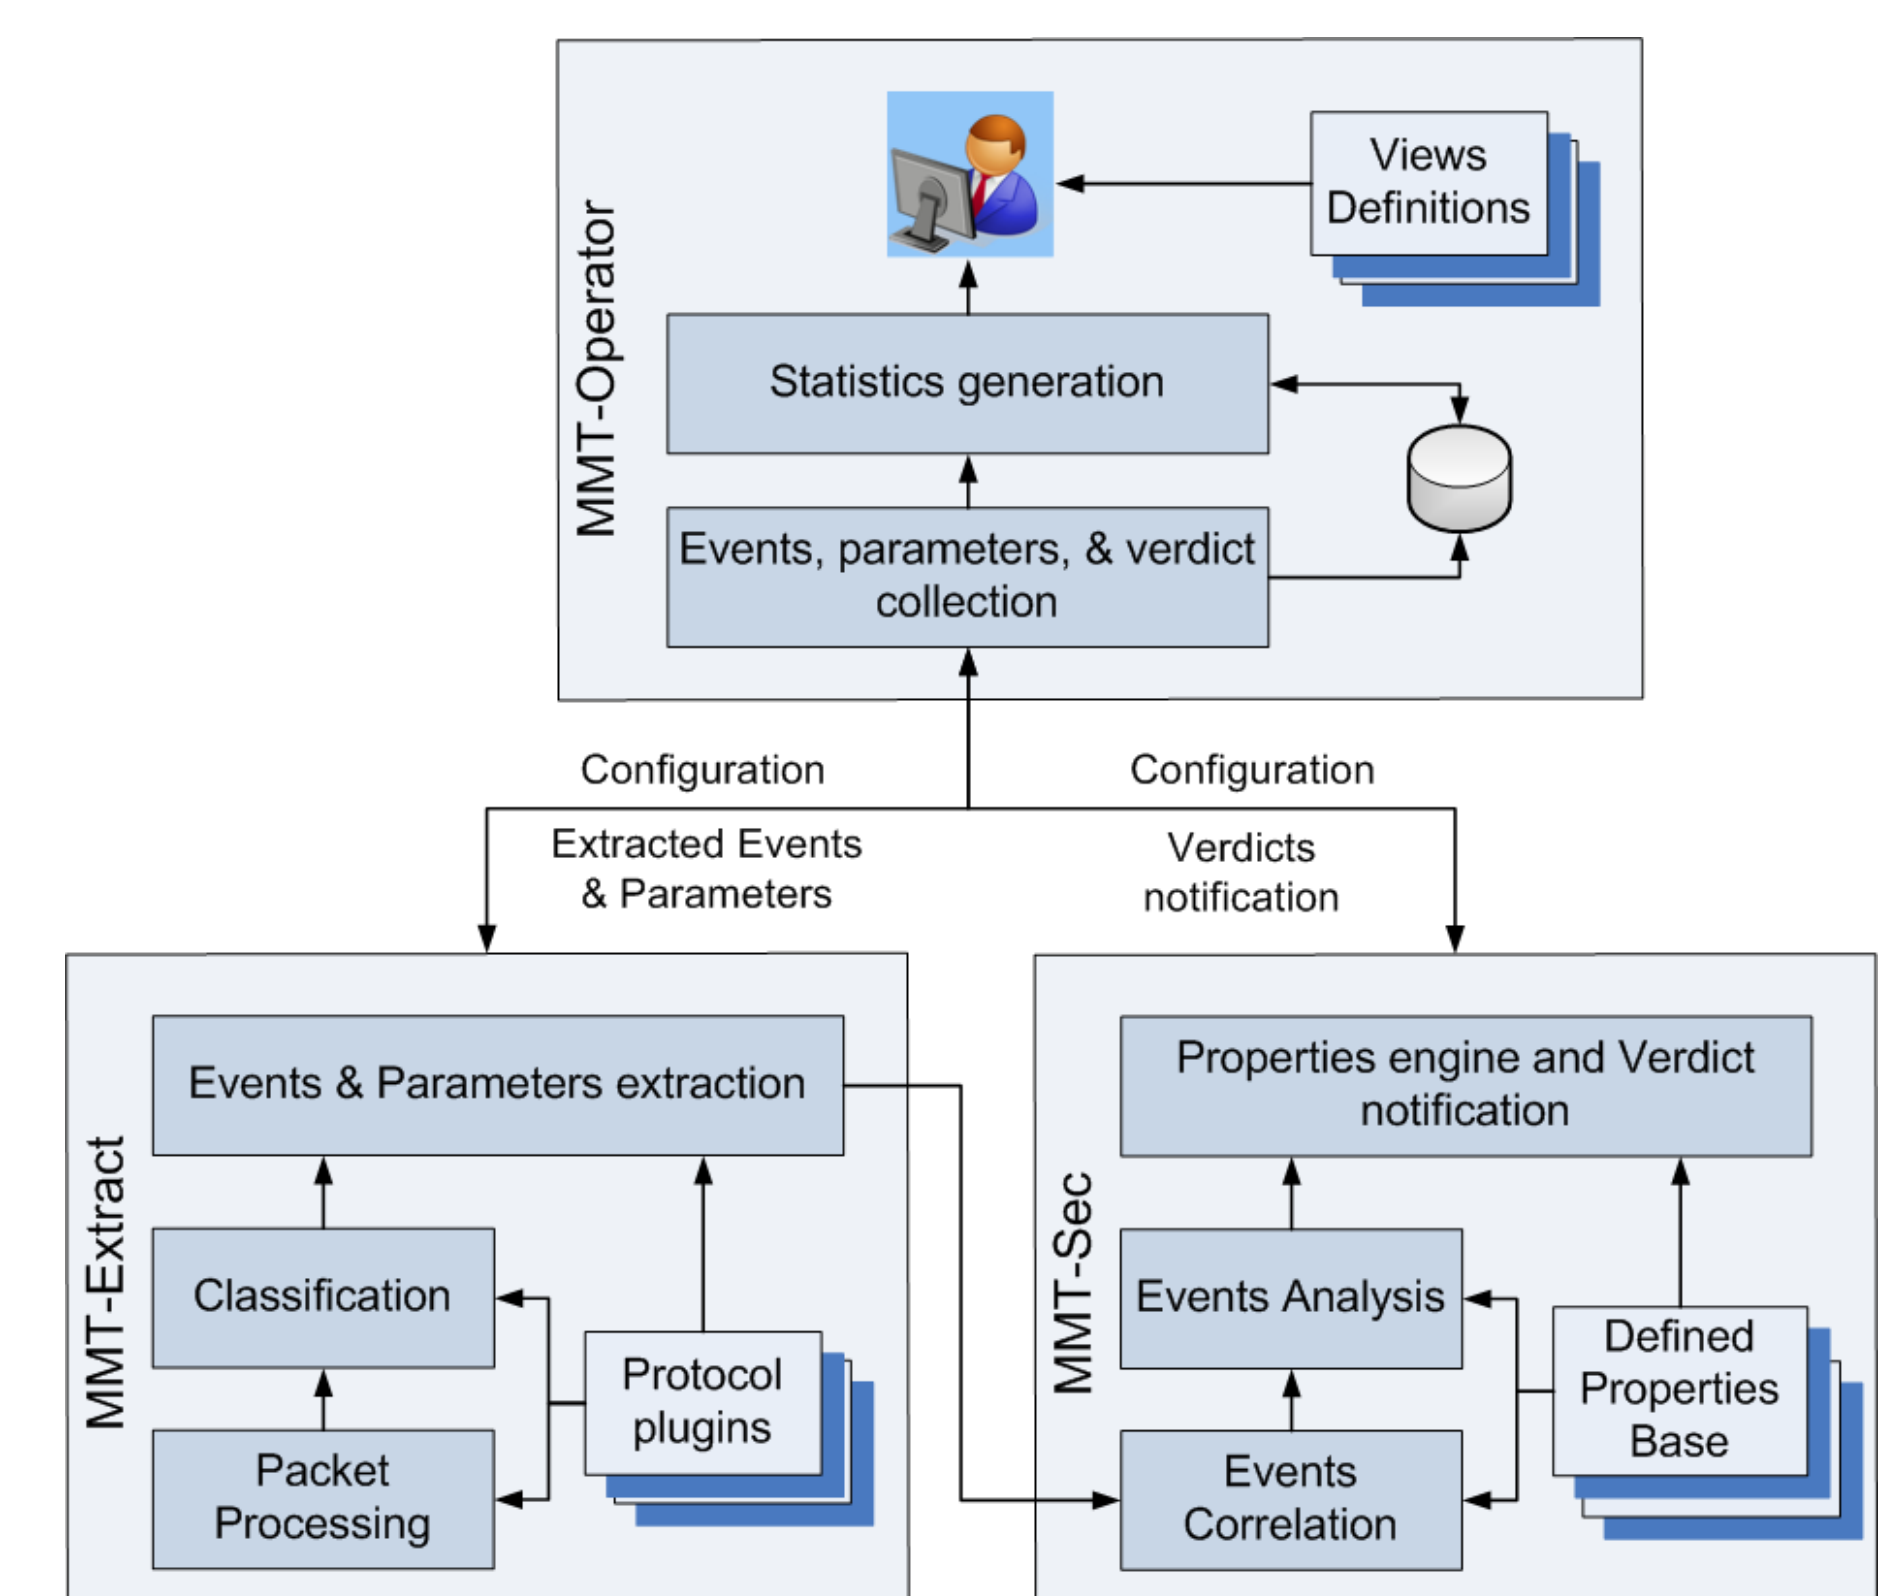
MMT-Operator

Views Definitions

Statistics generation

Events, parameters, & verdict collection

Configuration

Configuration

Extracted Events & Parameters

Verdicts notification

MMT-Extract

Events & Parameters extraction

Classification

Protocol plugins

Packet Processing

MMT-Sec

Properties engine and Verdict notification

Events Analysis

Defined Properties Base

Events Correlation